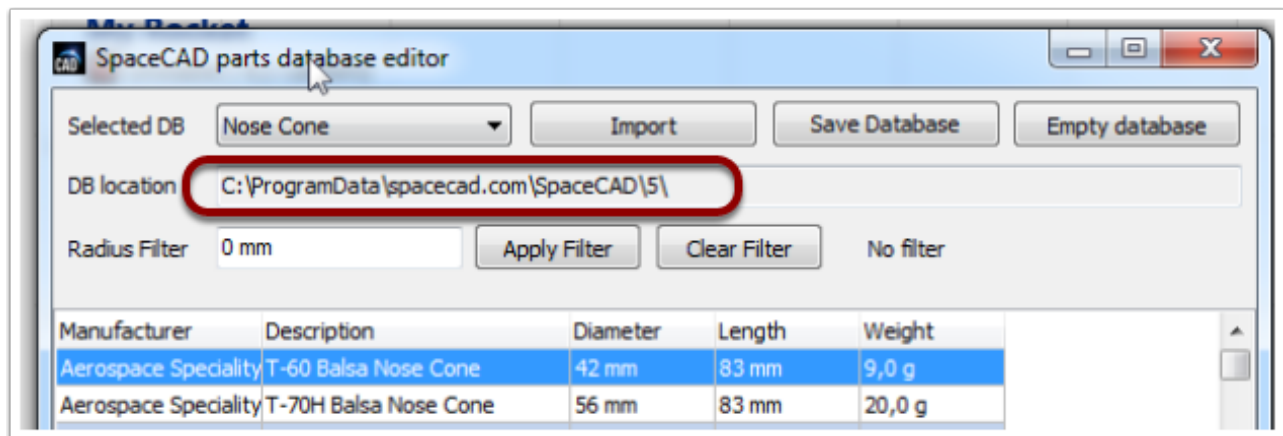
My Rocket

SpaceCAD parts database editor

Selected DB Nose Cone Import Save Database Empty database

DB location C:\ProgramData\spacecad.com\SpaceCAD\5\

Radius Filter 0 mm Apply Filter Clear Filter No filter

| Manufacturer | Description | Diameter | Length | Weight |
|---|---|---|---|---|
| Aerospace Speciality | T-60 Balsa Nose Cone | 42 mm | 83 mm | 9,0 g |
| Aerospace Speciality | T-70H Balsa Nose Cone | 56 mm | 83 mm | 20,0 g |